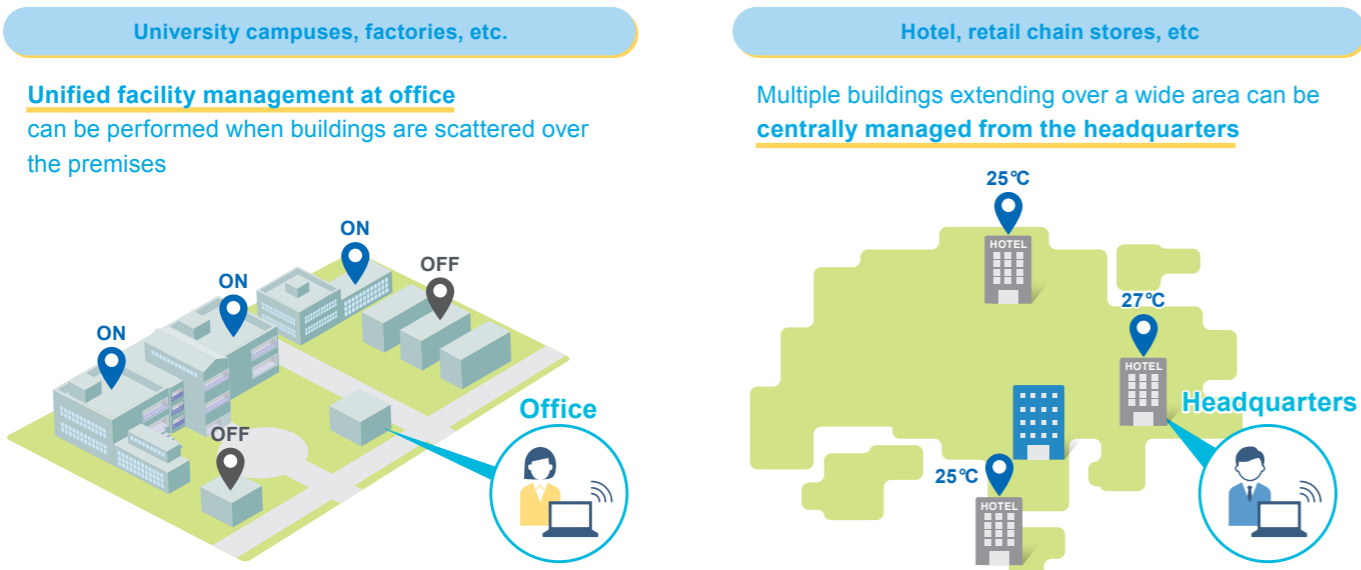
University campuses, factories, etc.

Unified facility management at office can be performed when buildings are scattered over the premises

ON

ON

ON

OFF

OFF

Office

Hotel, retail chain stores, etc

Multiple buildings extending over a wide area can be centrally managed from the headquarters

25℃

HOTEL

27℃

HOTEL

Headquarters

25℃

HOTEL